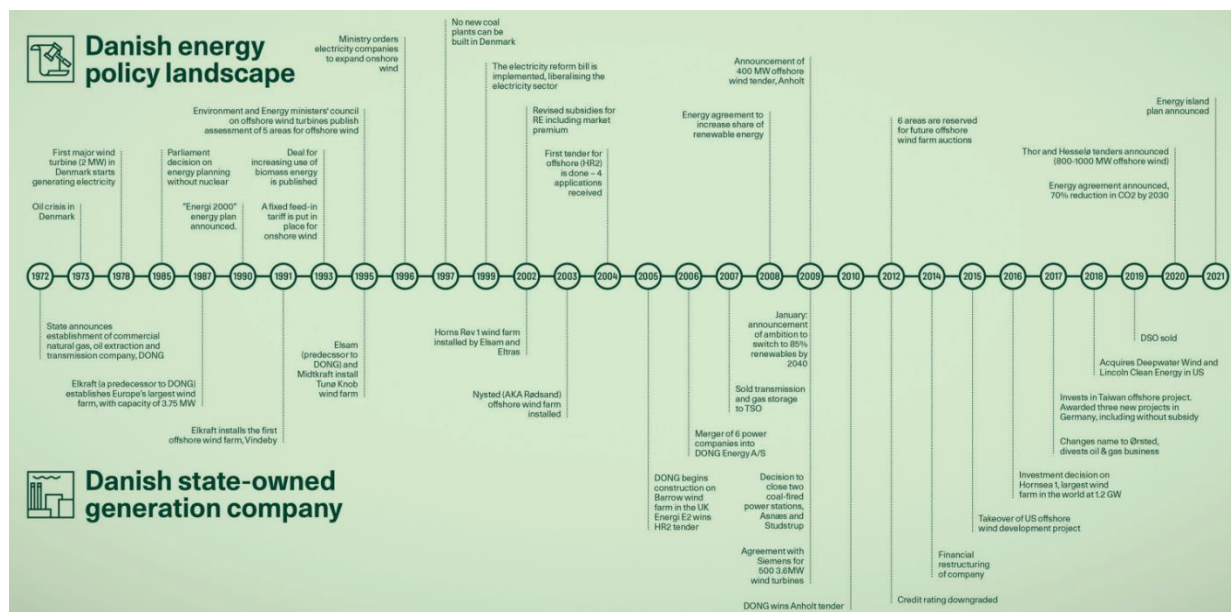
Danish energy policy landscape

Oil crisis in Denmark

First major wind turbine (2 MW) in Denmark starts generating electricity

Parliament decision on energy planning without nuclear

"Energi 2000" energy plan announced.

Environment and Energy ministers' council on offshore wind turbines publish assessment of 5 areas for offshore wind

Deal for increasing use of biomass energy is published

A fixed feed-in tariff is put in place for onshore wind

Ministry orders electricity companies to expand onshore wind

No new coal plants can be built in Denmark

The electricity reform bill is implemented, liberalising the electricity sector

Revised subsidies for RE including market premium

First tender for offshore (HR2) is done – 4 applications received

Energy agreement to increase share of renewable energy

Announcement of 400 MW offshore wind tender, Anholt

6 areas are reserved for future offshore wind farm auctions

Thor and Hesselø tenders announced (800-1000 MW offshore wind)

Energy agreement announced, 70% reduction in CO2 by 2030

Energy island plan announced

1972 1973 1978 1985 1987 1990 1991 1993 1995 1996 1997 1999 2002 2003 2004 2005 2006 2007 2008 2009 2010 2012 2014 2015 2016 2017 2018 2019 2020 2021

State announces establishment of commercial natural gas, oil extraction and transmission company, DONG

Elkraft (a predecessor to DONG) establishes Europe's largest wind farm, with capacity of 3.75 MW

Elkraft installs the first offshore wind farm, Vindeby

Elsam (predecssor to DONG) and Midtkraft install Tunø Knob wind farm

Horns Rev 1 wind farm installed by Elsam and Eltras

Nysted (AKA Rødsand) offshore wind farm installed

DONG begins construction on Barrow wind farm in the UK Energi E2 wins HR2 tender

Merger of 6 power companies into DONG Energy A/S

Sold transmission and gas storage to TSO

January: announcement of ambition to switch to 85% renewables by 2040

Decision to close two coal-fired power stations, Asnæs and Studstrup

Agreement with Siemens for 500 3.6MW wind turbines

DONG wins Anholt tender

Credit rating downgraded

Financial restructuring of company

Takeover of US offshore wind development project

Investment decision on Hornsea 1, largest wind farm in the world at 1.2 GW

Changes name to Ørsted, divests oil & gas business

Invests in Taiwan offshore project. Awarded three new projects in Germany, including without subsidy

Acquires Deepwater Wind and Lincoln Clean Energy in US

DSO sold

Danish state-owned generation company